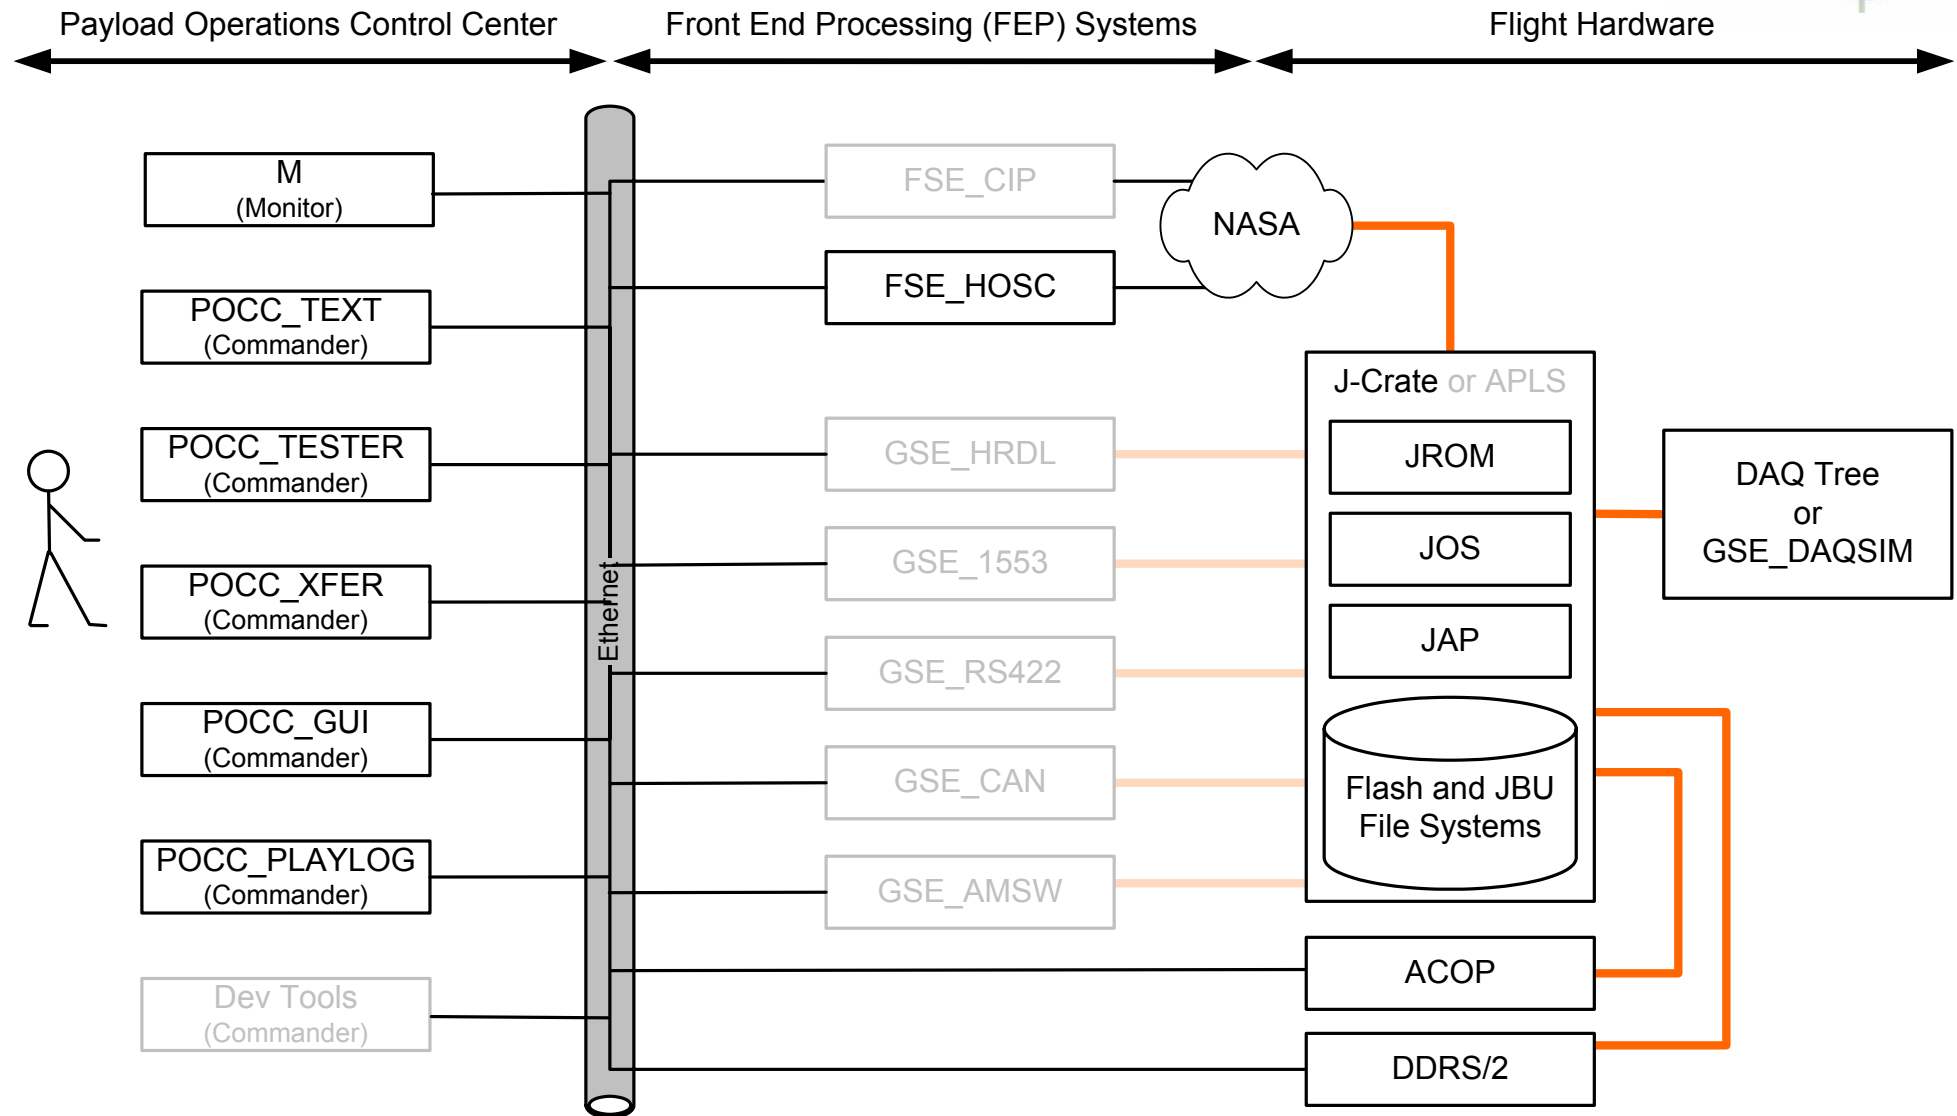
Payload Operations Control Center

Front End Processing (FEP) Systems

Flight Hardware

M
(Monitor)

POCC_TEXT
(Commander)

POCC_TESTER
(Commander)

POCC_XFER
(Commander)

POCC_GUI
(Commander)

POCC_PLAYLOG
(Commander)

Dev Tools
(Commander)

Ethernet

FSE_CIP

FSE_HOSC

GSE_HRDL

GSE_1553

GSE_RS422

GSE_CAN

GSE_AMSW

NASA

J-Crate or APLS

JROM

JOS

JAP

Flash and JBU File Systems

DAQ Tree
or
GSE_DAQSIM

ACOP

DDRS/2